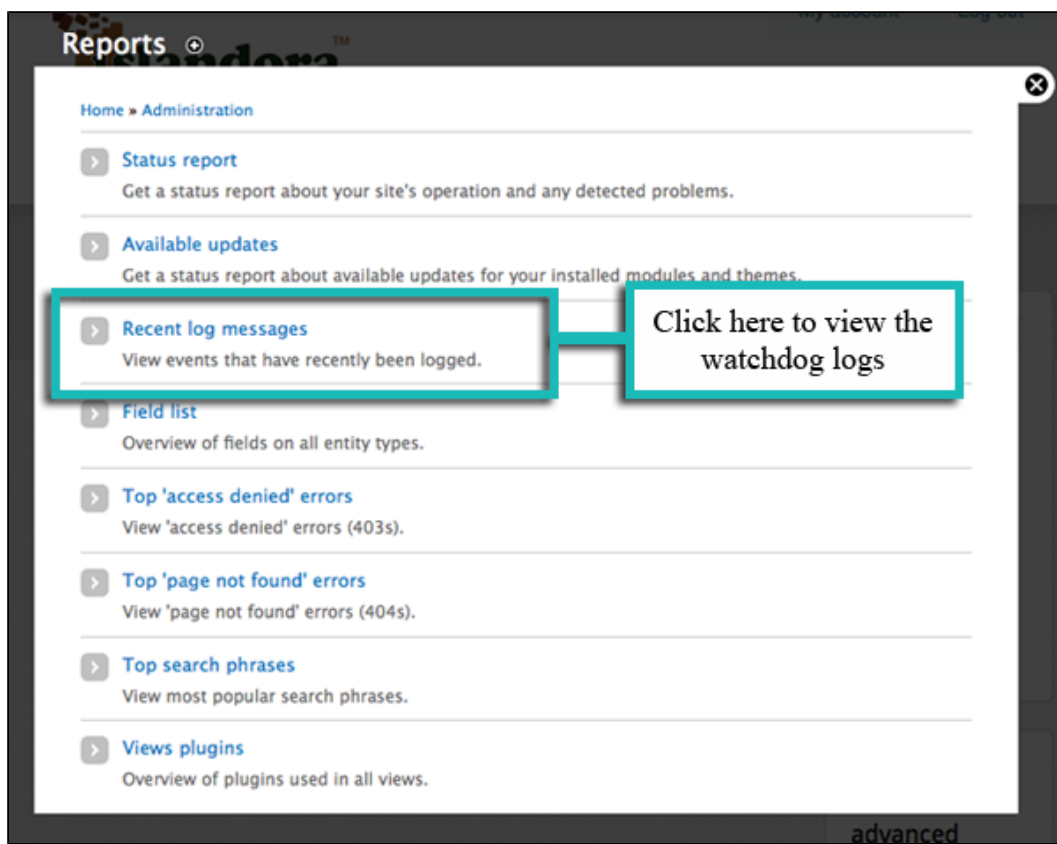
Reports

My account Log out

Home » Administration

Status report
Get a status report about your site's operation and any detected problems.

Available updates
Get a status report about available updates for your installed modules and themes.

Recent log messages
View events that have recently been logged.

Click here to view the watchdog logs

Field list
Overview of fields on all entity types.

Top 'access denied' errors
View 'access denied' errors (403s).

Top 'page not found' errors
View 'page not found' errors (404s).

Top search phrases
View most popular search phrases.

Views plugins
Overview of plugins used in all views.

advanced